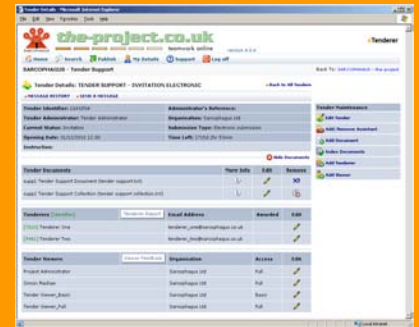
Tender Details - Microsoft Internet Explorer

File Edit View Favorites Tools Help

the-project.co.uk

teamwork online

eTenderer

Home Search Publish My Actions Support Log off

EARCOPH4G08 - Tender Support

Back To: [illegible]

Tender Details: TENDER SUPPORT - INVITATION ELECTRONIC

« Back to All Tenders

» MESSAGE HISTORY » SEND A MESSAGE

Tender Identifier: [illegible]

Administrator's Reference:

Tender Administrator: Tender Administrator

Organisation: Sarsophagus Ltd

Current Status: Invitation

Submission Type: Electronic submission

Opening Date: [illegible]

Time Left: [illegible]

Instruction:

Hide Documents

| Tender Documents | Store Info | Edit | Remove |
|---|---|---|---|
| supp1 Tender Support Document (tender support.txt) | | | |
| supp2 Tender Support Collection (tender support collection.txt) | | | |

| Tenderers [Tender] | Tenderer Support | Email Address | Awarded | Edit |
|---|---|---|---|---|
| [T001] Tenderer One | | tenderer_one@sarcophagus.co.uk | | |
| [T002] Tenderer Two | | tenderer_two@sarcophagus.co.uk | | |

| Tender Viewers | | Organisation | Access | Edit |
|---|---|---|---|---|
| Project Administrator | | Sarsophagus Ltd | Full | |
| Simon Madsen | | Sarsophagus Ltd | Full | |
| Tender Viewer_Basic | | Sarsophagus Ltd | Basic | |
| Tender Viewer_Full | | Sarsophagus Ltd | Full | |

Tender Maintenance

Edit Tender

Add Remove Assistant

Add Document

Index Documents

Add Tenderer

Add Viewer

Local intranet